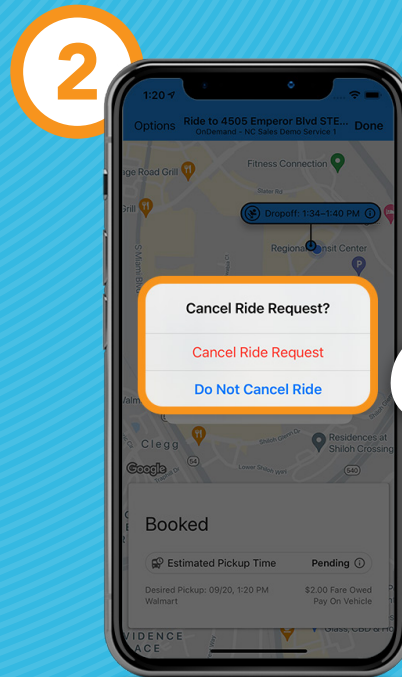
2

1:20

Options Ride to 4505 Emperor Blvd STE... OnDemand - NC Sales Demo Service 1 Done

Fitness Connection

ge Road Grill

Grill

Dropoff: 1:34–1:40 PM

Regiona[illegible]nsit Center

Cancel Ride Request?

Cancel Ride Request

Do Not Cancel Ride

Walm

Clegg

Residences at Shiloh Crossing

Google

Booked

Estimated Pickup Time Pending

Desired Pickup: 09/20, 1:20 PM
Walmart

$2.00 Fare Owed
Pay On Vehicle

VIDENCE
ACE